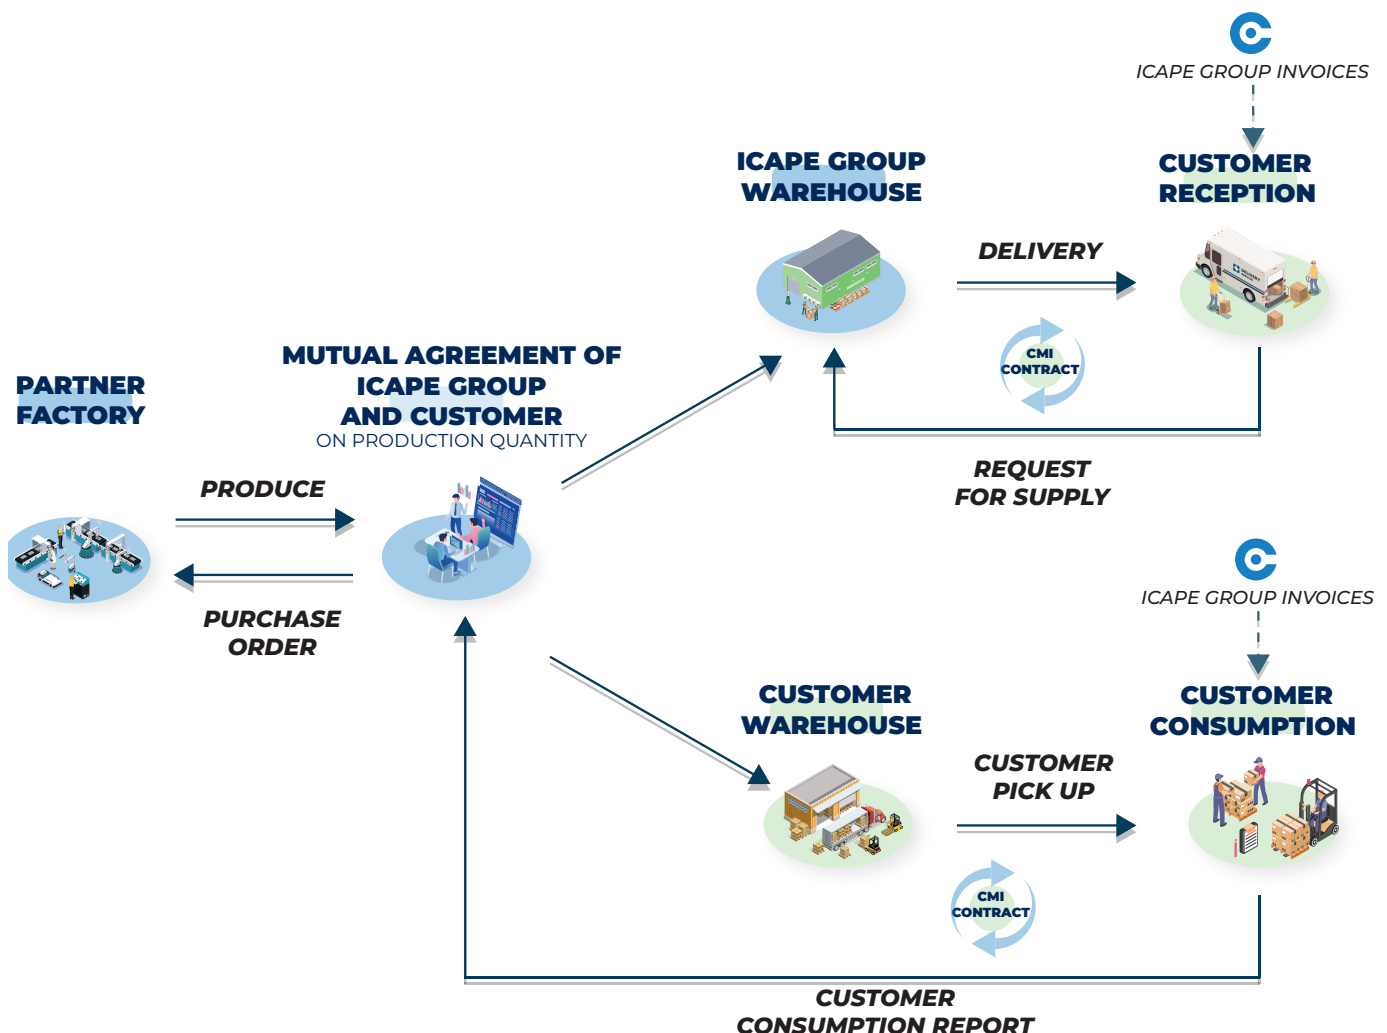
ICAPE GROUP INVOICES

CUSTOMER RECEPTION

ICAPE GROUP WAREHOUSE

DELIVERY

CMI CONTRACT

MUTUAL AGREEMENT OF ICAPE GROUP AND CUSTOMER
ON PRODUCTION QUANTITY

PARTNER FACTORY

REQUEST FOR SUPPLY

PRODUCE

PURCHASE ORDER

ICAPE GROUP INVOICES

CUSTOMER WAREHOUSE

CUSTOMER CONSUMPTION

CUSTOMER PICK UP

CMI CONTRACT

CUSTOMER CONSUMPTION REPORT